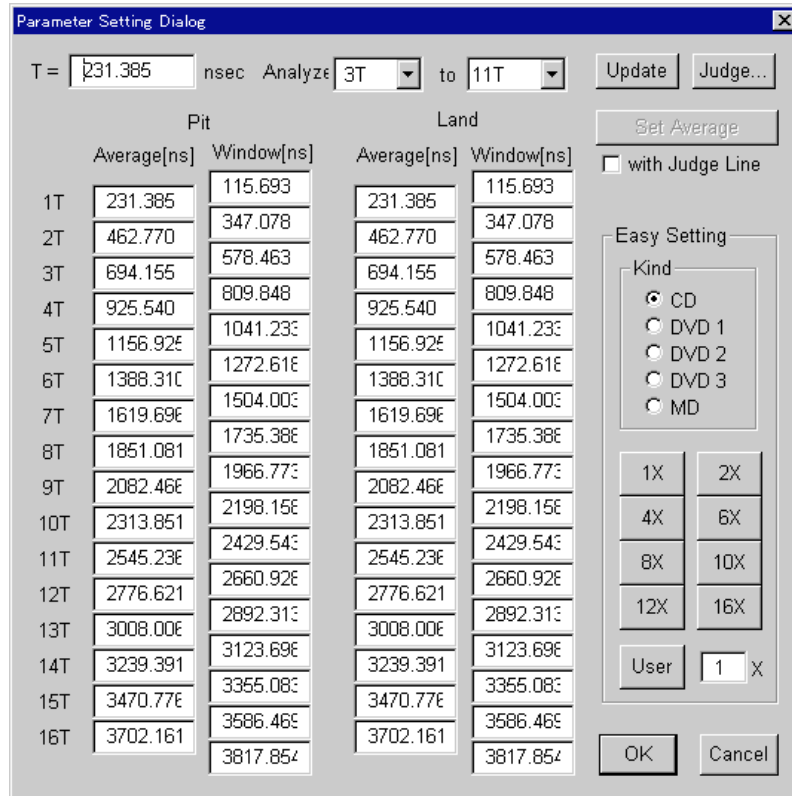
Parameter Setting Dialog

T = 231.385 nsec Analyze 3T to 11T

Update Judge...

Set Average

with Judge Line

Pit

Land

| | Average[ns] | Window[ns] | Average[ns] | Window[ns] |
|---|---|---|---|---|
| | | 115.693 | | 115.693 |
| 1T | 231.385 | 347.078 | 231.385 | 347.078 |
| 2T | 462.770 | 578.463 | 462.770 | 578.463 |
| 3T | 694.155 | 809.848 | 694.155 | 809.848 |
| 4T | 925.540 | 1041.233 | 925.540 | 1041.233 |
| 5T | 1156.925 | 1272.618 | 1156.925 | 1272.618 |
| 6T | 1388.310 | 1504.003 | 1388.310 | 1504.003 |
| 7T | 1619.696 | 1735.388 | 1619.696 | 1735.388 |
| 8T | 1851.081 | 1966.773 | 1851.081 | 1966.773 |
| 9T | 2082.466 | 2198.158 | 2082.466 | 2198.158 |
| 10T | 2313.851 | 2429.543 | 2313.851 | 2429.543 |
| 11T | 2545.236 | 2660.928 | 2545.236 | 2660.928 |
| 12T | 2776.621 | 2892.313 | 2776.621 | 2892.313 |
| 13T | 3008.006 | 3123.698 | 3008.006 | 3123.698 |
| 14T | 3239.391 | 3355.083 | 3239.391 | 3355.083 |
| 15T | 3470.776 | 3586.469 | 3470.776 | 3586.469 |
| 16T | 3702.161 | 3817.854 | 3702.161 | 3817.854 |

Easy Setting

Kind

CD
DVD 1
DVD 2
DVD 3
MD

1X 2X
4X 6X
8X 10X
12X 16X

User 1 X

OK Cancel